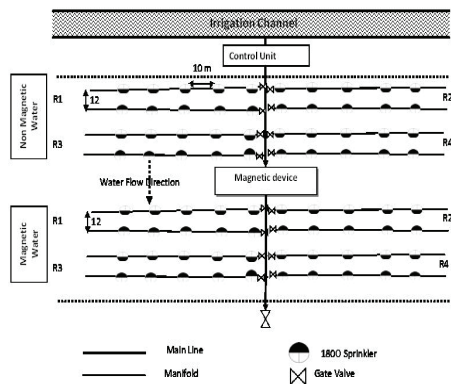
Irrigation Channel

Control Unit

10 m

Non Magnetic Water

R1

12

R2

R3

R4

Water Flow Direction

Magnetic device

Magnetic Water

R1

12

R2

R3

R4

Main Line

Manifold

1800 Sprinkler

Gate Valve